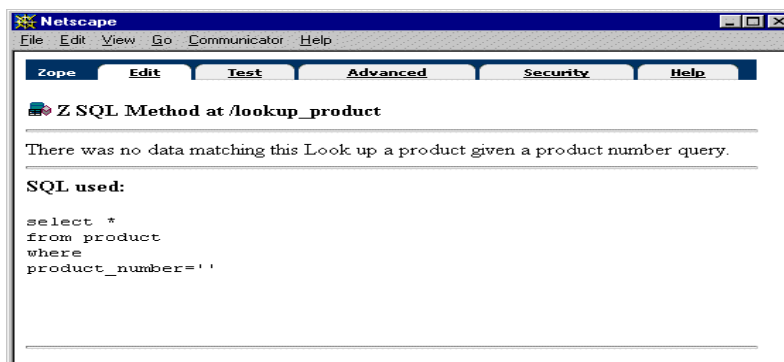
Netscape

File Edit View Go Communicator Help

Zope | Edit | Test | Advanced | Security | Help

Z SQL Method at /lookup_product

There was no data matching this Look up a product given a product number query.

SQL used:

select *
from product
where
product_number=''